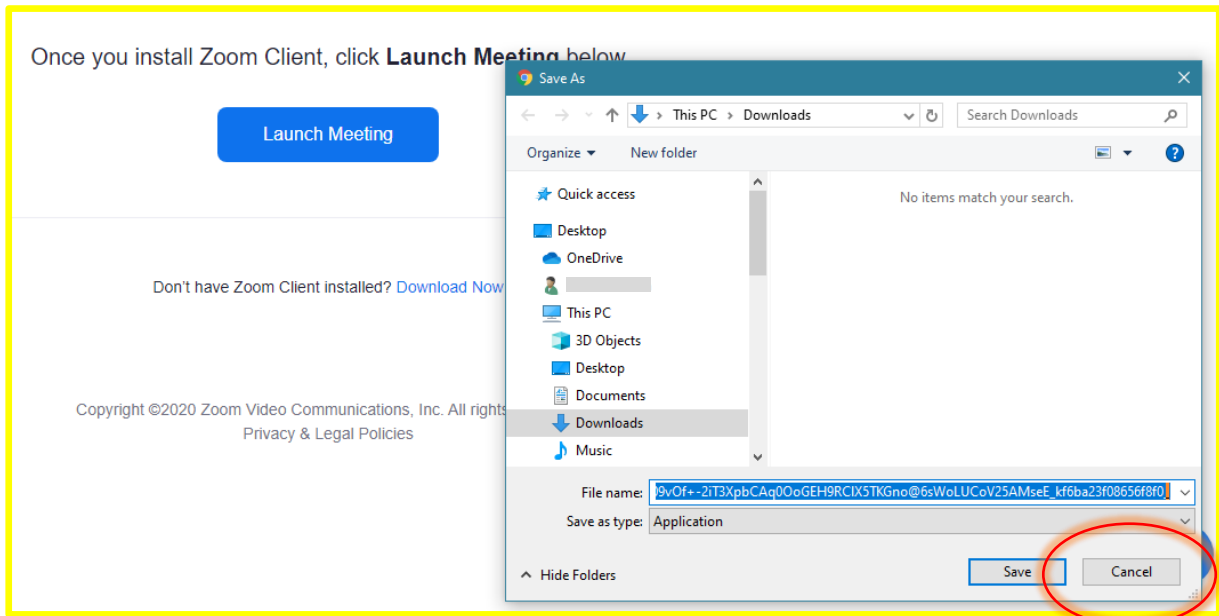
Once you install Zoom Client, click **Launch Meeting** below

Launch Meeting

Don't have Zoom Client installed? Download Now

Copyright ©2020 Zoom Video Communications, Inc. All rights
Privacy & Legal Policies

Save As

This PC > Downloads

Search Downloads

Organize ▾ New folder

Quick access
Desktop
OneDrive
This PC
3D Objects
Desktop
Documents
Downloads
Music

No items match your search.

File name: 9vOf+-2iT3XpbCAq0OoGEH9RCIX5TKGno@6sWoLUCoV25AMseE_kf6ba23f08656f8f0

Save as type: Application

Hide Folders

Save

Cancel